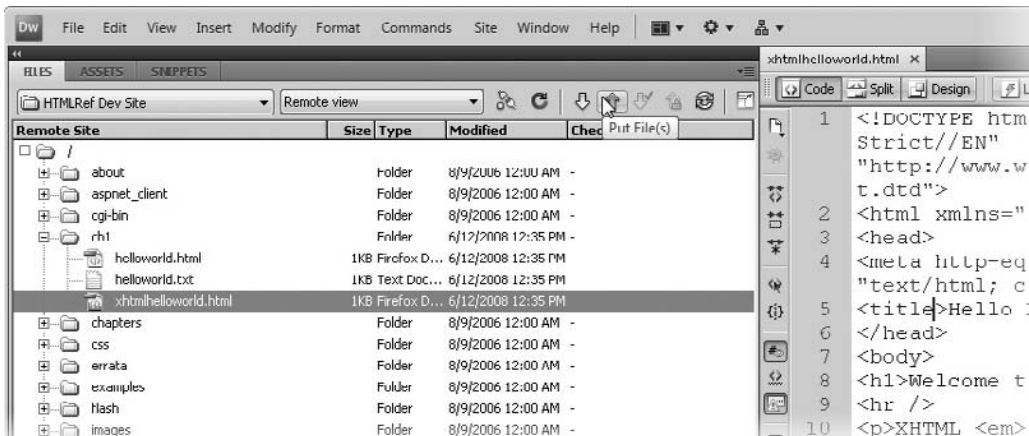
Dw File Edit View Insert Modify Format Commands Site Window Help

FILES ASSETS SNIPPETS

HTMLRef Dev Site Remote view

Put File(s)

| Remote Site | Size | Type | Modified | Chec |
|---|---|---|---|---|
| / | | | | |
| about | | Folder | 8/9/2006 12:00 AM | - |
| aspnet_client | | Folder | 8/9/2006 12:00 AM | - |
| cgi-bin | | Folder | 8/9/2006 12:00 AM | - |
| ch1 | | Folder | 6/12/2008 12:35 PM | - |
| helloworld.html | 1KB | Firefox D... | 6/12/2008 12:35 PM | |
| helloworld.txt | 1KB | Text Doc... | 6/12/2008 12:35 PM | |
| xhtmlhelloworld.html | 1KB | Firefox D... | 6/12/2008 12:35 PM | |
| chapters | | Folder | 8/9/2006 12:00 AM | - |
| css | | Folder | 8/9/2006 12:00 AM | - |
| errata | | Folder | 8/9/2006 12:00 AM | - |
| examples | | Folder | 8/9/2006 12:00 AM | - |
| flash | | Folder | 8/9/2006 12:00 AM | - |
| images | | Folder | 8/9/2006 12:00 AM | - |

xhtmlhelloworld.html ×

Code Split Design

1 <!DOCTYPE htm
Strict//EN"
"http://www.w
t.dtd">
2 <html xmlns="
3 <head>
4 <meta http-eq
"text/html; c
5 <title>Hello
6 </head>
7 <body>
8 <h1>Welcome t
9 <hr />
10 <p>XHTML <em>